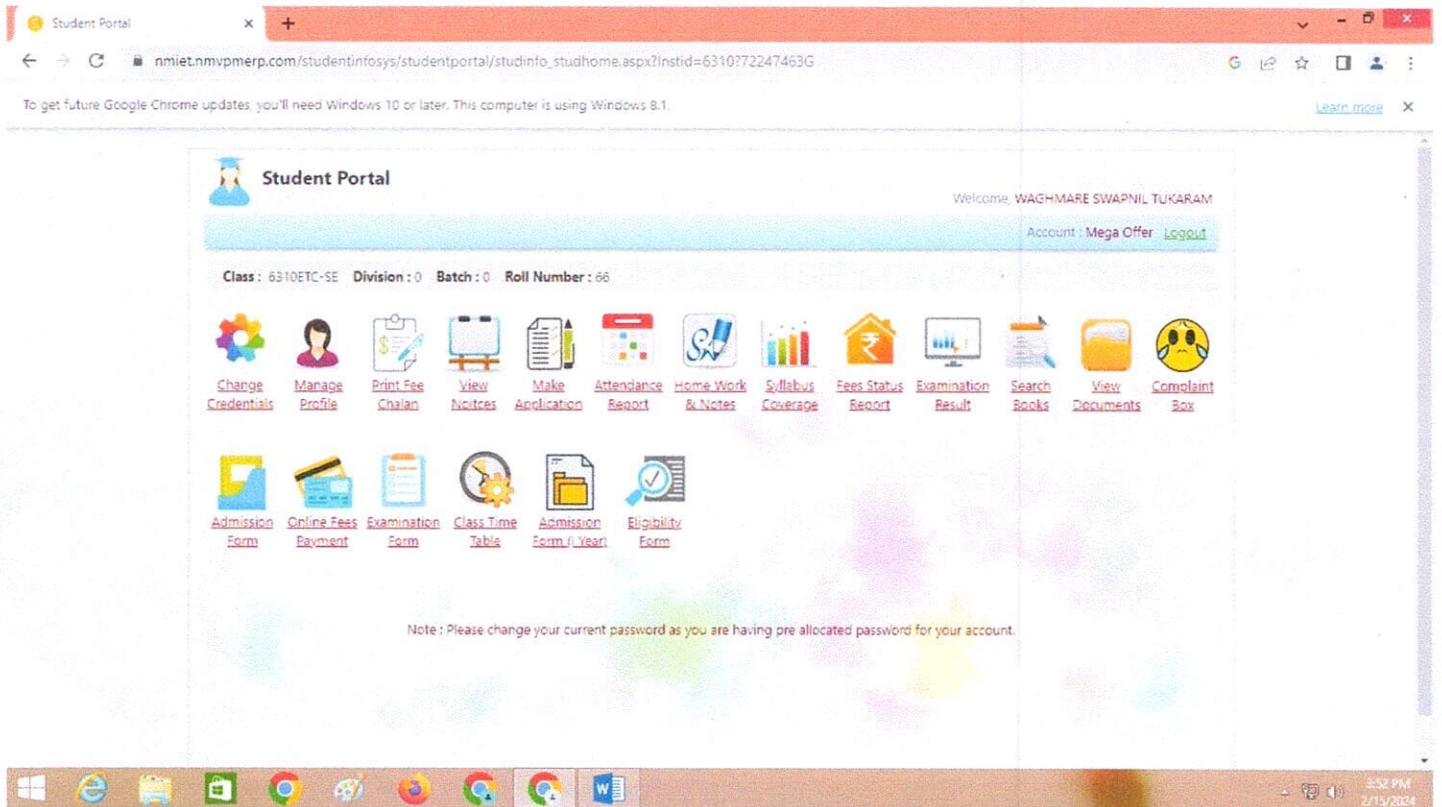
Student Portal

nmiet.nmvpmerp.com/studentinfosys/studentportal/studinfo_studhome.aspx?Instid=6310?72247463G

To get future Google Chrome updates, you'll need Windows 10 or later. This computer is using Windows 8.1.

Learn more

Student Portal

Welcome, WAGHMARE SWAPNIL TUKARAM

Account : Mega Offer Logout

Class : 6310ETC-SE Division : 0 Batch : 0 Roll Number : 66

Change Credentials
Manage Profile
Print Fee Chalan
View Noitces
Make Application
Attendance Report
Home Work & Notes
Syllabus Coverage
Fees Status Report
Examination Result
Search Books
View Documents
Complaint Box

Admission Form
Online Fees Payment
Examination Form
Class Time Table
Admission Form (I Year)
Eligibility Form

Note : Please change your current password as you are having pre allocated password for your account.

3:52 PM
2/15/2024